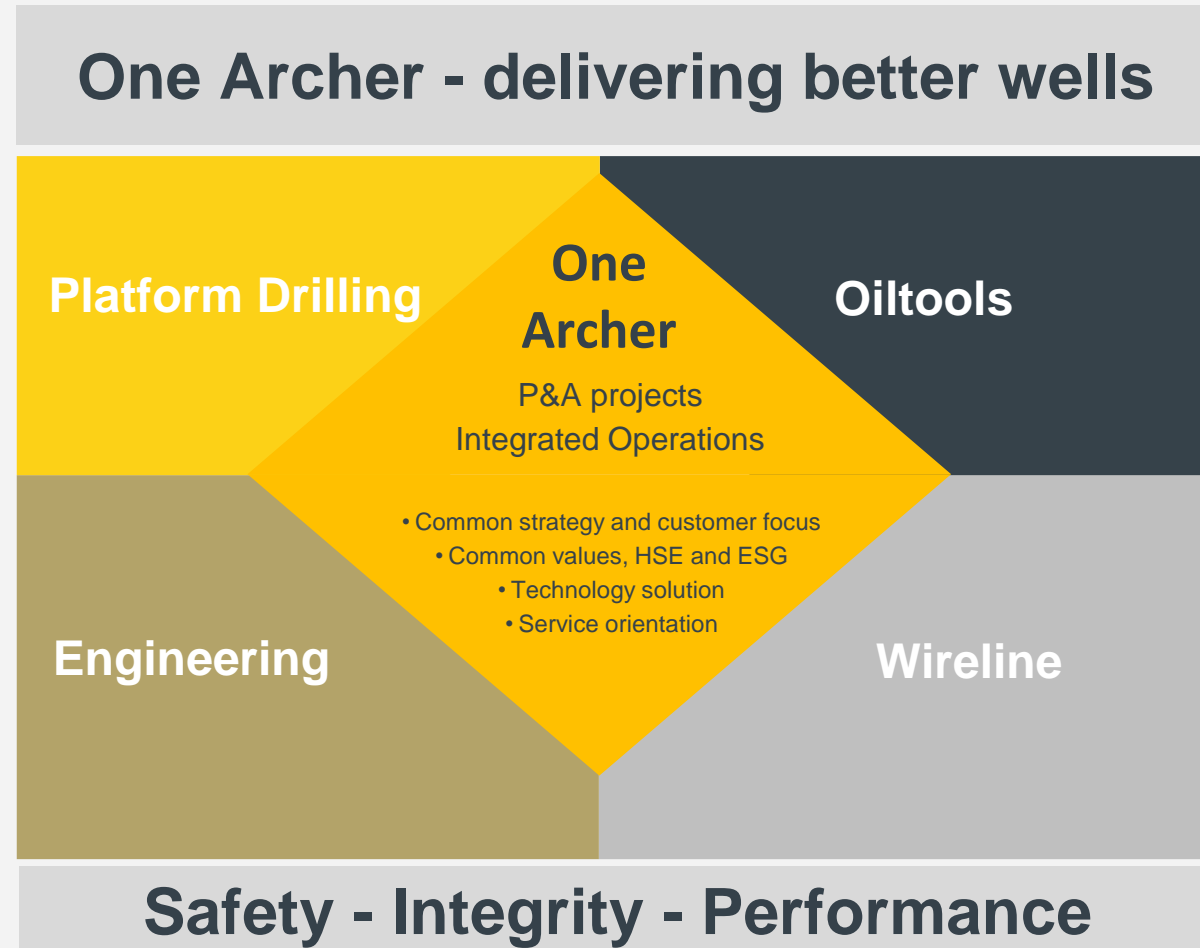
One Archer - delivering better wells

Platform Drilling

One Archer

P&A projects
Integrated Operations

Oiltools

• Common strategy and customer focus
• Common values, HSE and ESG
• Technology solution
• Service orientation

Engineering

Wireline

Safety - Integrity - Performance